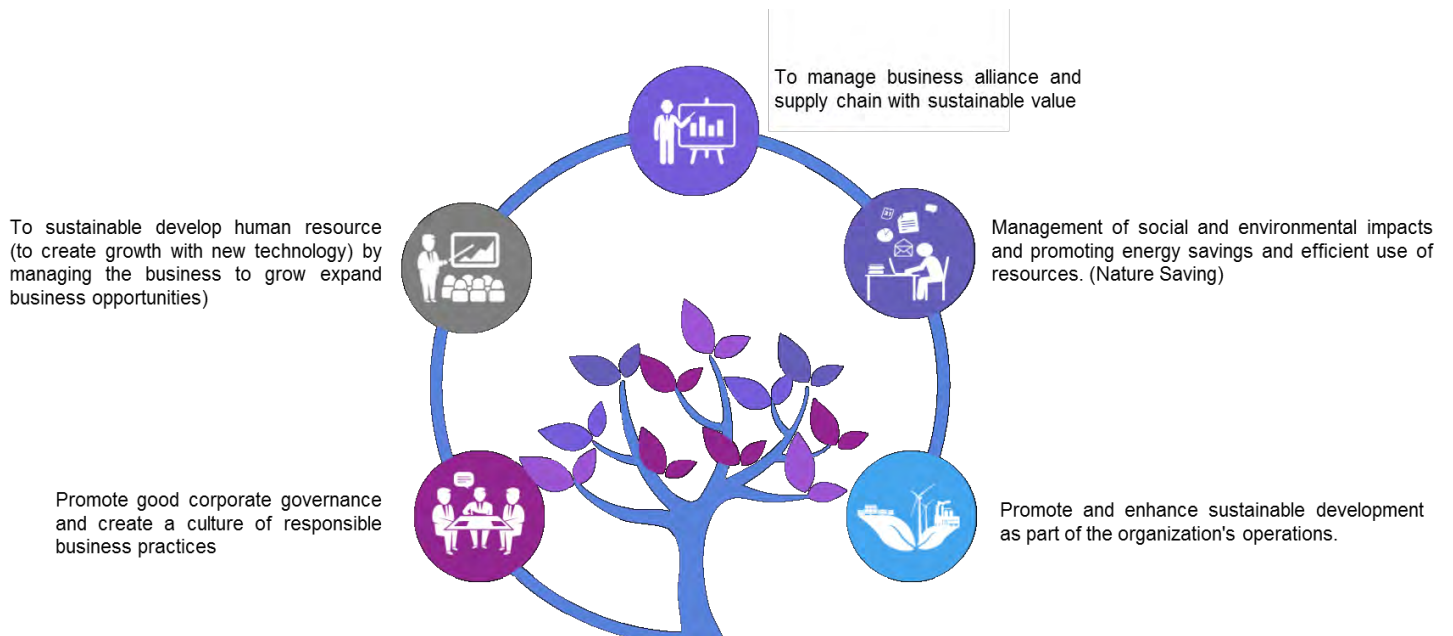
To manage business alliance and supply chain with sustainable value

To sustainable develop human resource (to create growth with new technology) by managing the business to grow expand business opportunities)

Management of social and environmental impacts and promoting energy savings and efficient use of resources. (Nature Saving)

Promote good corporate governance and create a culture of responsible business practices

Promote and enhance sustainable development as part of the organization's operations.